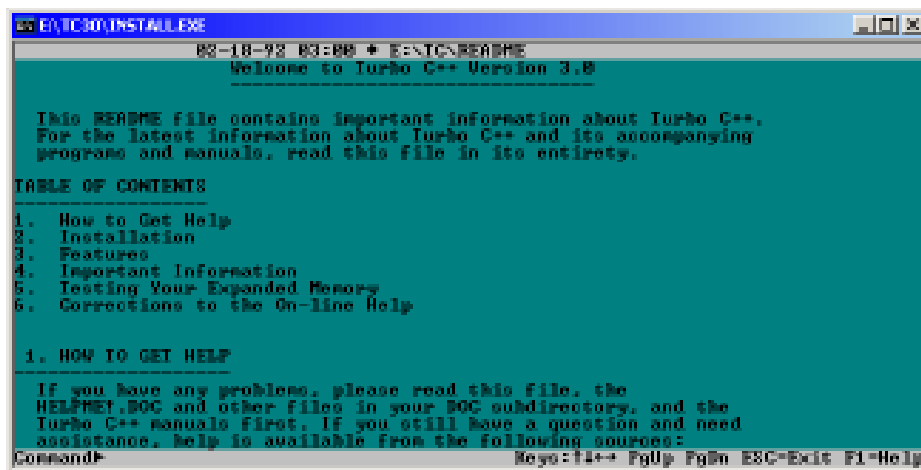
E:\TC30\INSTALL.EXE

02-18-92 03:00 ♦ E:\TC\README
Welcome to Turbo C++ Version 3.0

This README file contains important information about Turbo C++. For the latest information about Turbo C++ and its accompanying programs and manuals, read this file in its entirety.

TABLE OF CONTENTS

1. How to Get Help
2. Installation
3. Features
4. Important Information
5. Testing Your Expanded Memory
6. Corrections to the On-line Help

1. HOW TO GET HELP

If you have any problems, please read this file, the HELPME!.DOC and other files in your DOC subdirectory, and the Turbo C++ manuals first. If you still have a question and need assistance, help is available from the following sources:

Command►

Keys:↑↓←→ PgUp PgDn ESC=Exit F1=Help